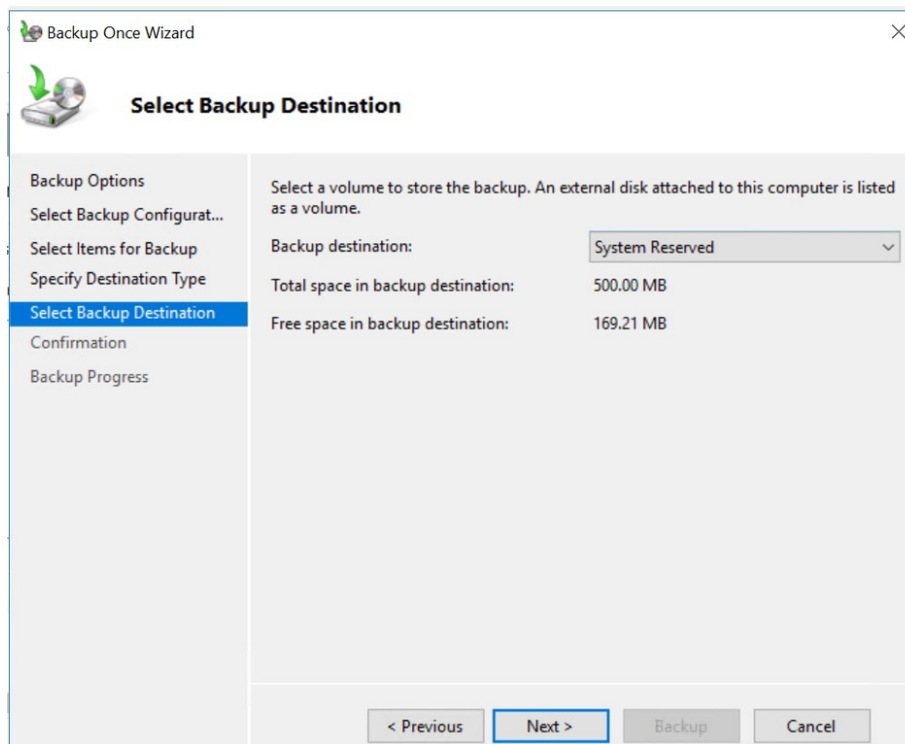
Backup Once Wizard

Select Backup Destination

Backup Options
Select Backup Configurat...
Select Items for Backup
Specify Destination Type
Select Backup Destination
Confirmation
Backup Progress

Select a volume to store the backup. An external disk attached to this computer is listed as a volume.

Backup destination: System Reserved

Total space in backup destination: 500.00 MB

Free space in backup destination: 169.21 MB

< Previous
Next >
Backup
Cancel